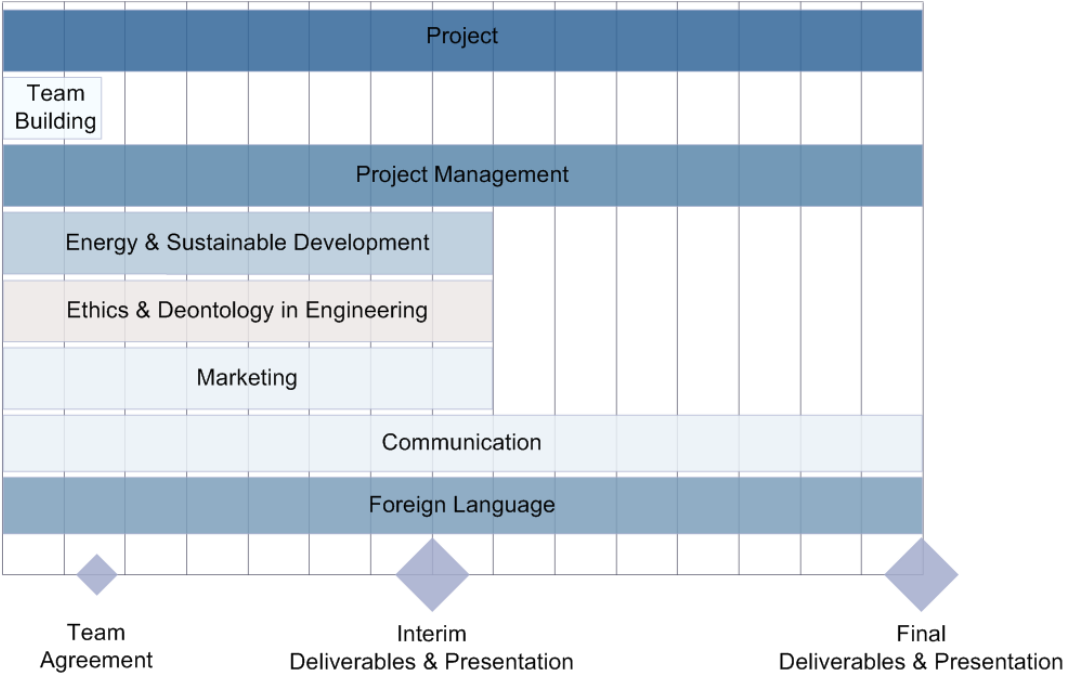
Project

Team Building

Project Management

Energy & Sustainable Development

Ethics & Deontology in Engineering

Marketing

Communication

Foreign Language

Team Agreement

Interim Deliverables & Presentation

Final Deliverables & Presentation